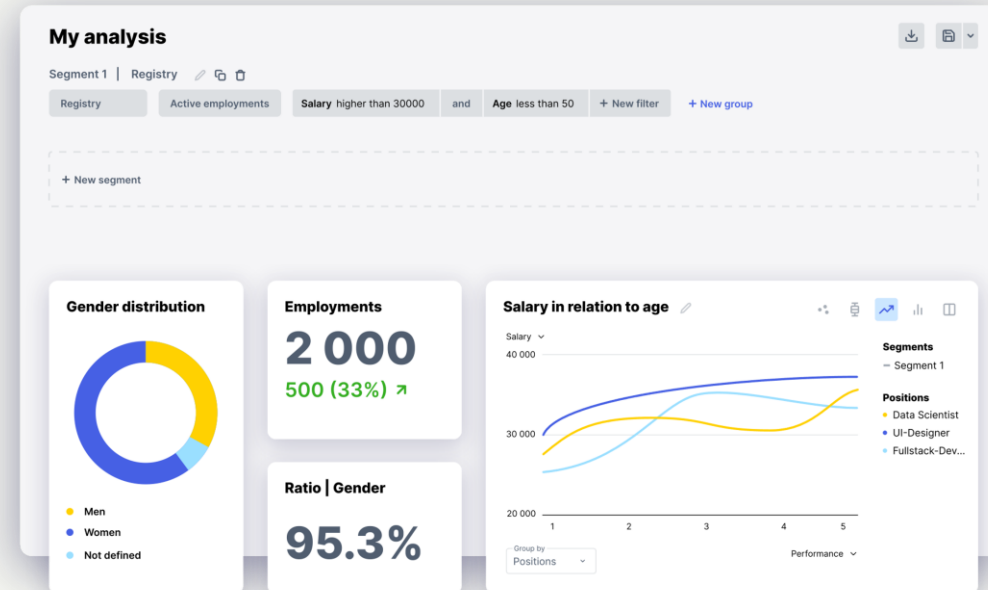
My analysis

Segment 1 | Registry

Registry

Active employments

Salary higher than 30000

and

Age less than 50

+ New filter

+ New group

+ New segment

Gender distribution

Men

Women

Not defined

Employments

2 000

500 (33%) ↗

Ratio | Gender

95.3%

Salary in relation to age

Salary

40 000

30 000

20 000

1 2 3 4 5

Segments

Segment 1

Positions

Data Scientist

UI-Designer

Fullstack-Dev...

Group by

Positions

Performance